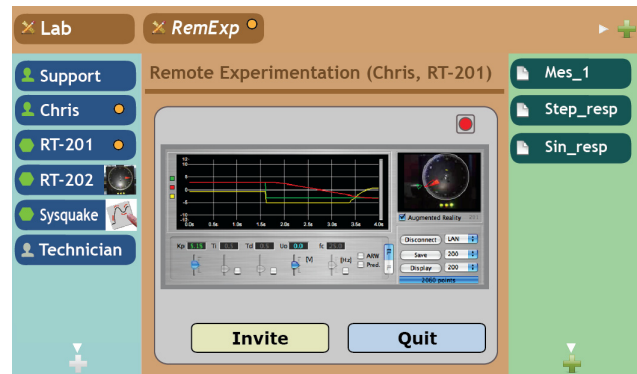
Lab

RemExp

Support

Chris

RT-201

RT-202

Sysquake

Technician

Remote Experimentation (Chris, RT-201)

10
5
0
-5
-10

0.0s 0.5s 1.0s 1.5s 2.0s 2.5s 3.0s 3.5s 4.0s

Augmented Reality

Kp 5.15 Ti 0.5 Td 0.5 Up 0.0 fc 20.0

[M]

[Hz] AWW Pred

Disconnect LAN

Save 200

Display 200

2060 points

Invite

Quit

Mes_1

Step_resp

Sin_resp